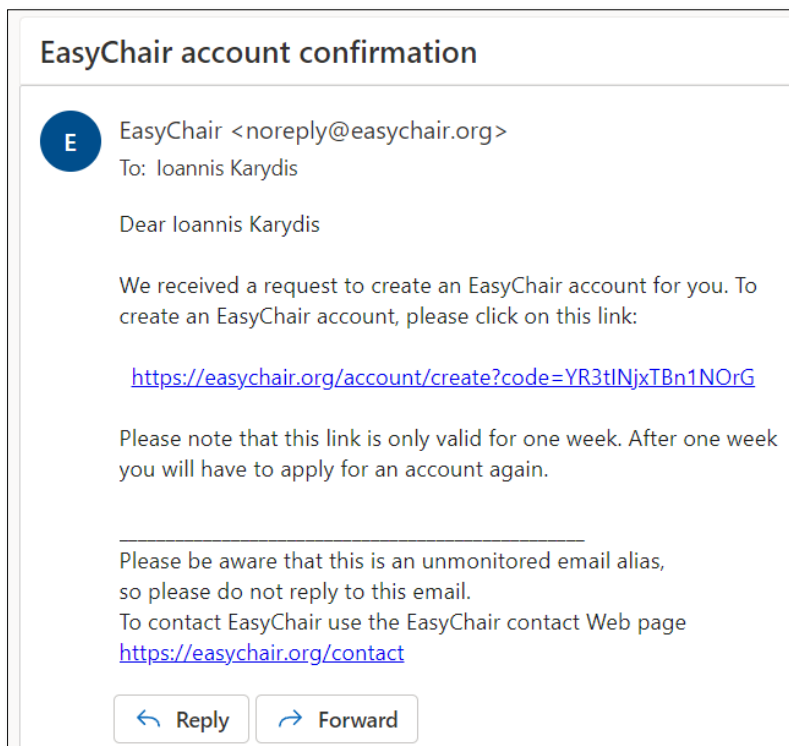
EasyChair account confirmation

E

EasyChair <noreply@easychair.org>
To: Ioannis Karydis

Dear Ioannis Karydis

We received a request to create an EasyChair account for you. To create an EasyChair account, please click on this link:

https://easychair.org/account/create?code=YR3tINjxTBn1NOrG

Please note that this link is only valid for one week. After one week you will have to apply for an account again.

___________________________________________
Please be aware that this is an unmonitored email alias,
so please do not reply to this email.
To contact EasyChair use the EasyChair contact Web page
https://easychair.org/contact

Reply

Forward